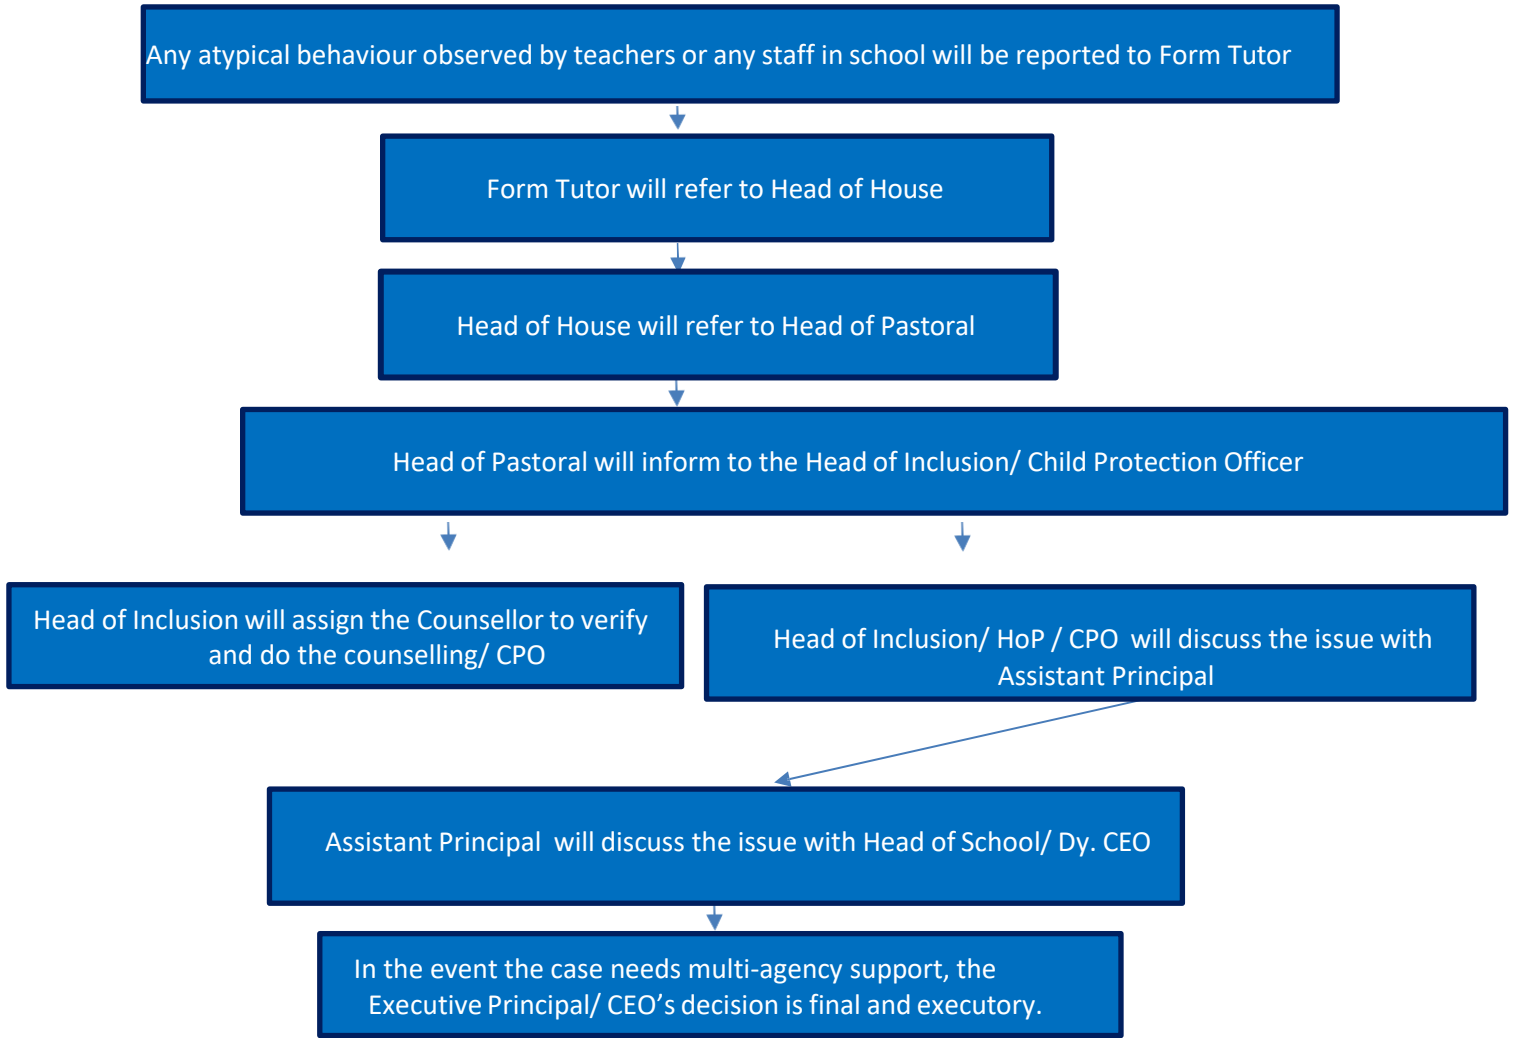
Any atypical behaviour observed by teachers or any staff in school will be reported to Form Tutor

Form Tutor will refer to Head of House

Head of House will refer to Head of Pastoral

Head of Pastoral will inform to the Head of Inclusion/ Child Protection Officer

Head of Inclusion will assign the Counsellor to verify and do the counselling/ CPO

Head of Inclusion/ HoP / CPO will discuss the issue with Assistant Principal

Assistant Principal will discuss the issue with Head of School/ Dy. CEO

In the event the case needs multi-agency support, the Executive Principal/ CEO's decision is final and executory.